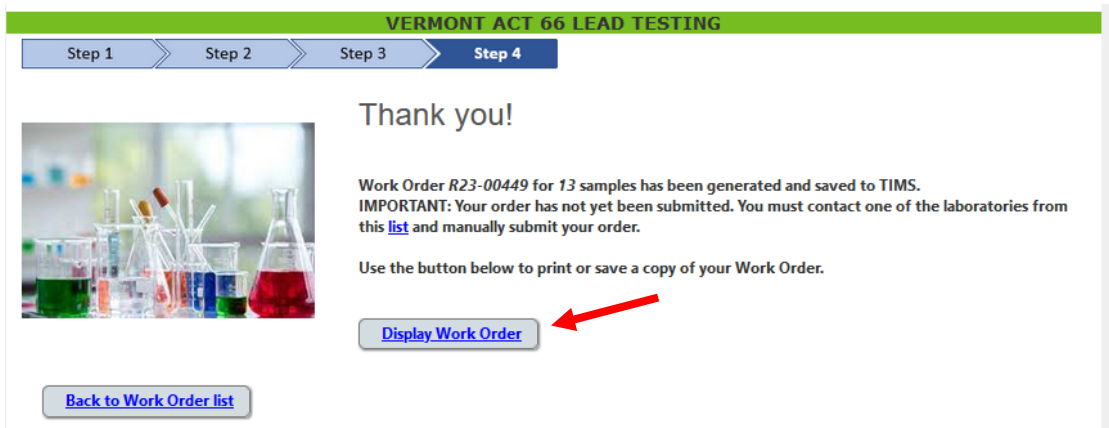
VERMONT ACT 66 LEAD TESTING

Step 1
Step 2
Step 3
Step 4

Thank you!

Work Order R23-00449 for 13 samples has been generated and saved to TIMS.
IMPORTANT: Your order has not yet been submitted. You must contact one of the laboratories from this list and manually submit your order.

Use the button below to print or save a copy of your Work Order.

Display Work Order

Back to Work Order list